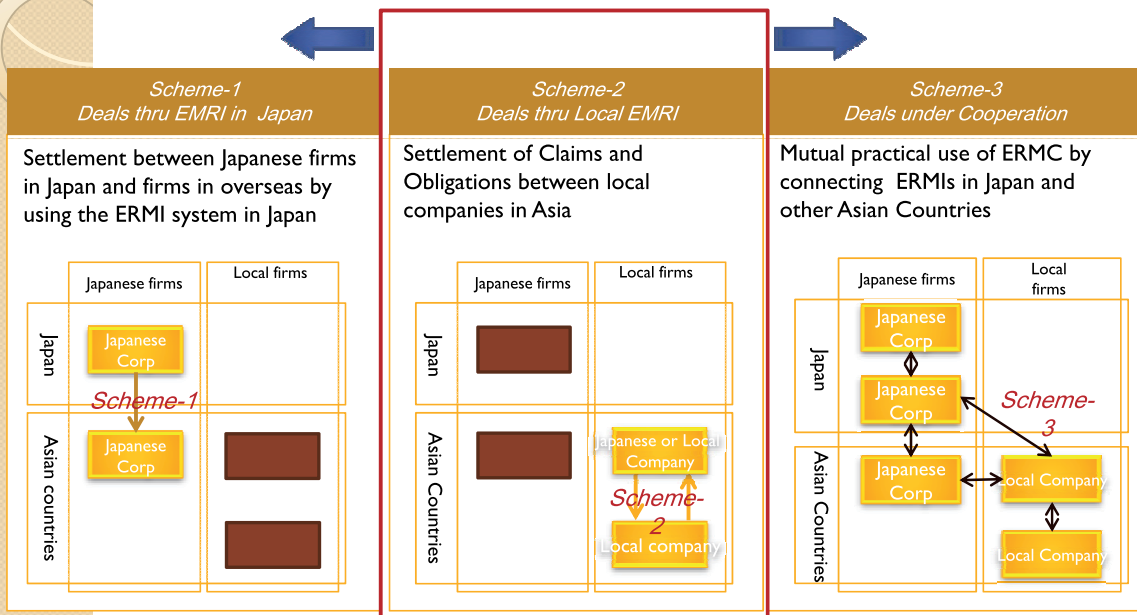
Scheme-1
Deals thru EMRI in Japan

Settlement between Japanese firms in Japan and firms in overseas by using the ERMI system in Japan

Japanese firms

Local firms

Japan

Japanese Corp

Scheme-1

Asian countries

Japanese Corp

Scheme-2
Deals thru Local EMRI

Settlement of Claims and Obligations between local companies in Asia

Japanese firms

Local firms

Japan

Asian Countries

Japanese or Local Company

Scheme-2

Local company

Scheme-3
Deals under Cooperation

Mutual practical use of ERMC by connecting ERMIs in Japan and other Asian Countries

Japanese firms

Local firms

Japan

Japanese Corp

Japanese Corp

Scheme-3

Asian Countries

Japanese Corp

Local Company

Local Company